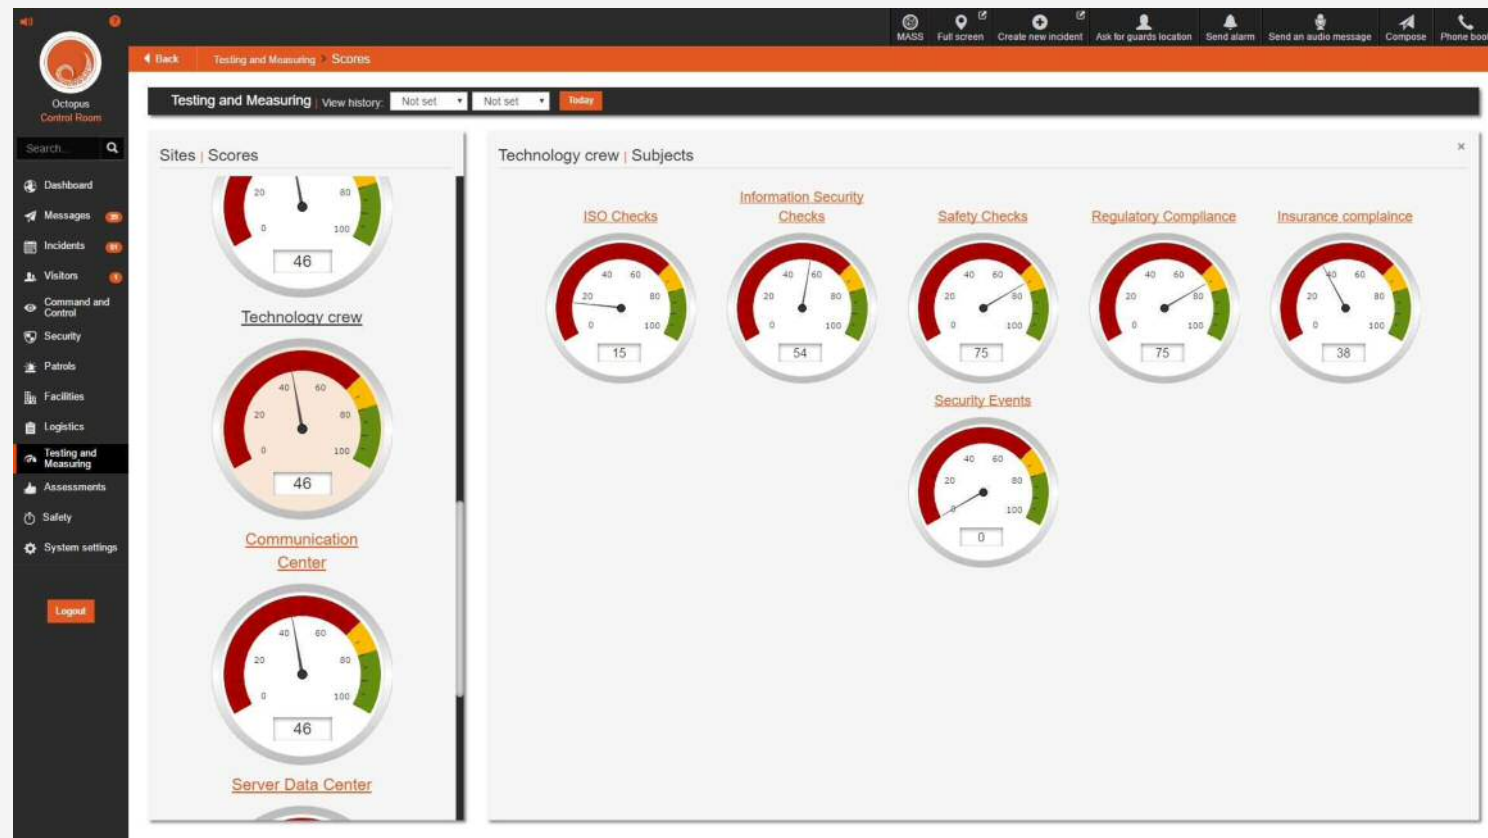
Octopus
Control Room

Search...

Dashboard
Messages
Incidents
Visitors
Command and Control
Security
Patrols
Facilities
Logistics
Testing and Measuring
Assessments
Safety
System settings

Logout

MASS | Full screen | Create new incident | Ask for guards location | Send alarm | Send an audio message | Compose | Phone boo

Back | Testing and Measuring | Scores

Testing and Measuring | View history: Not set | Not set | Today

Sites | Scores

20 80 0 100
46

Technology crew

40 60 20 80 0 100
46

Communication Center

40 60 20 80 0 100
46

Server Data Center

Technology crew | Subjects

×

ISO Checks
40 60 20 80 0 100
15

Information Security Checks
40 60 20 80 0 100
54

Safety Checks
40 60 20 80 0 100
75

Regulatory Compliance
40 60 20 80 0 100
75

Insurance complaince
40 60 20 80 0 100
38

Security Events
40 60 20 80 0 100
0